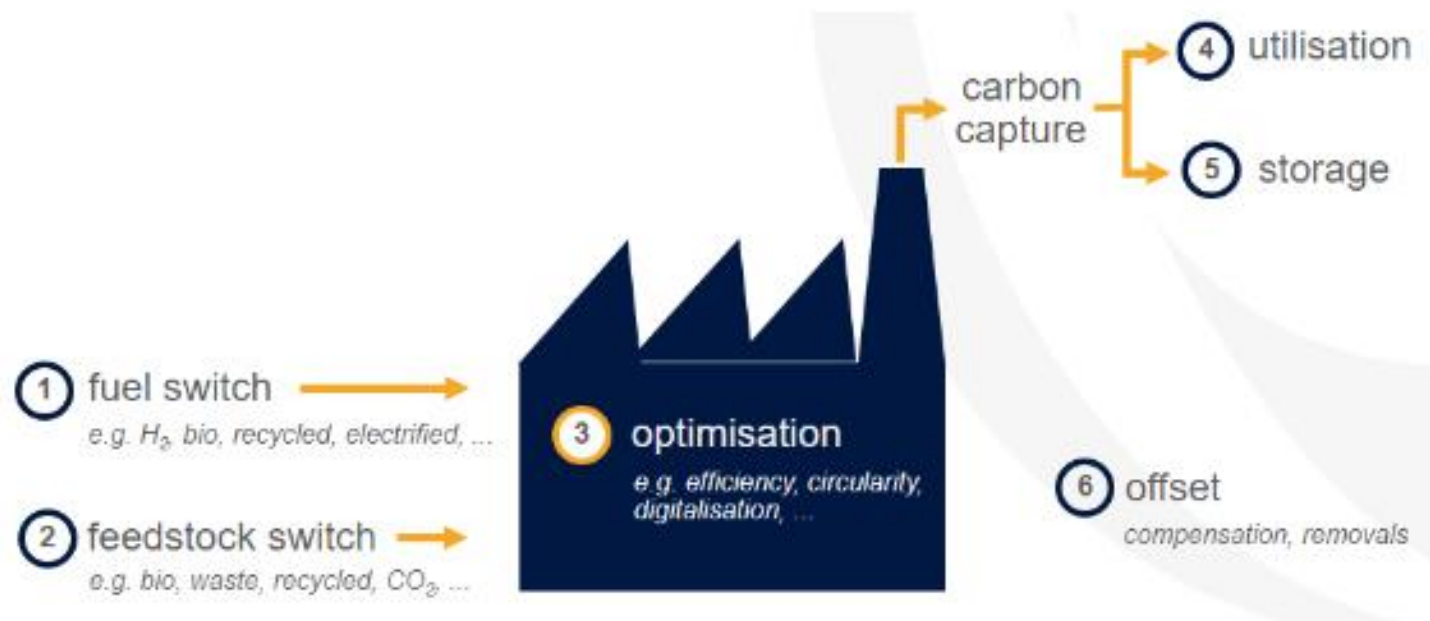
carbon capture

4 utilisation

5 storage

1 fuel switch
e.g. $H_2$, bio, recycled, electrified, ...

3 optimisation
e.g. efficiency, circularity, digitalisation, ...

2 feedstock switch
e.g. bio, waste, recycled, $CO_2$, ...

6 offset
compensation, removals